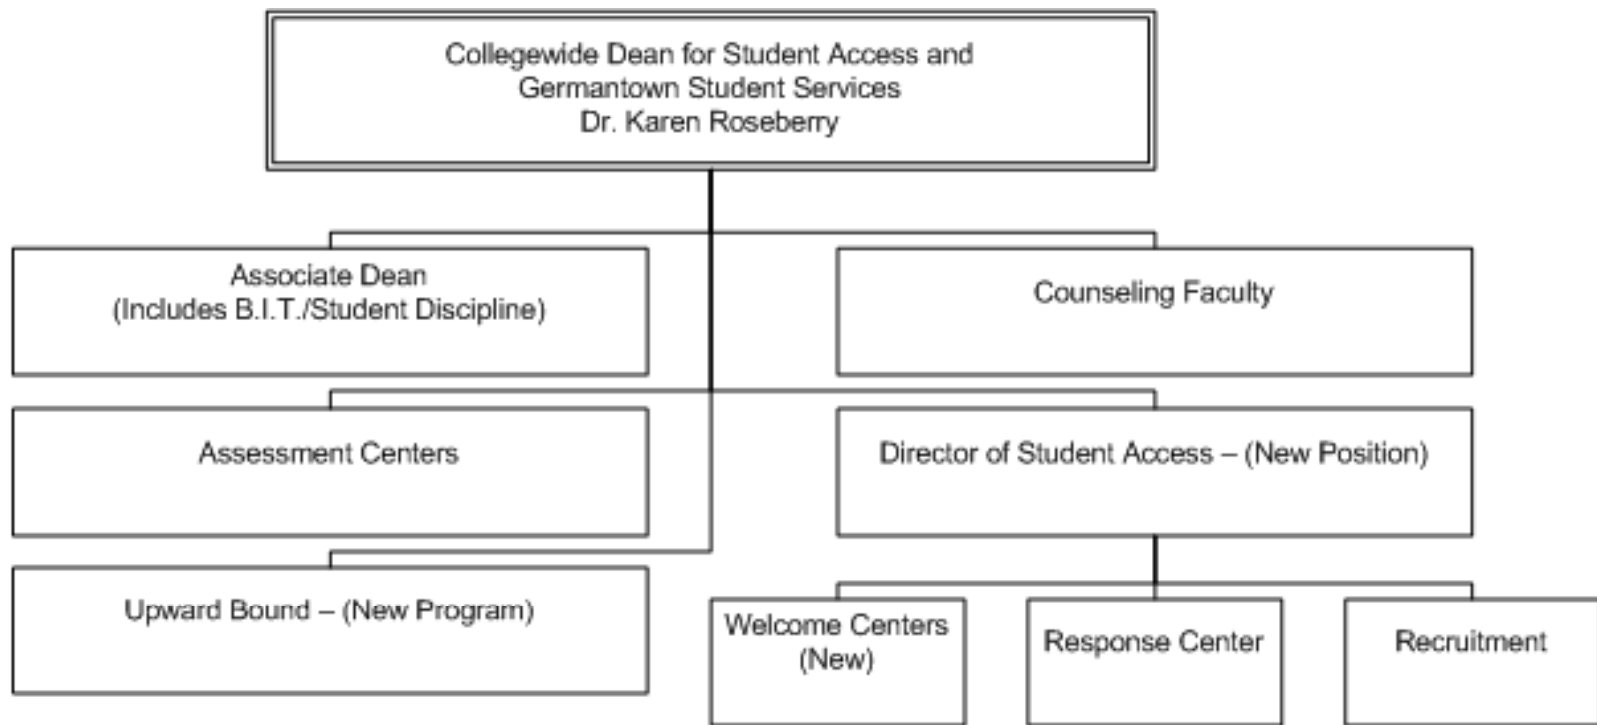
Collegewide Dean for Student Access and Germantown Student Services
Dr. Karen Roseberry

Associate Dean
(Includes B.I.T./Student Discipline)

Counseling Faculty

Assessment Centers

Director of Student Access – (New Position)

Upward Bound – (New Program)

Welcome Centers (New)

Response Center

Recruitment